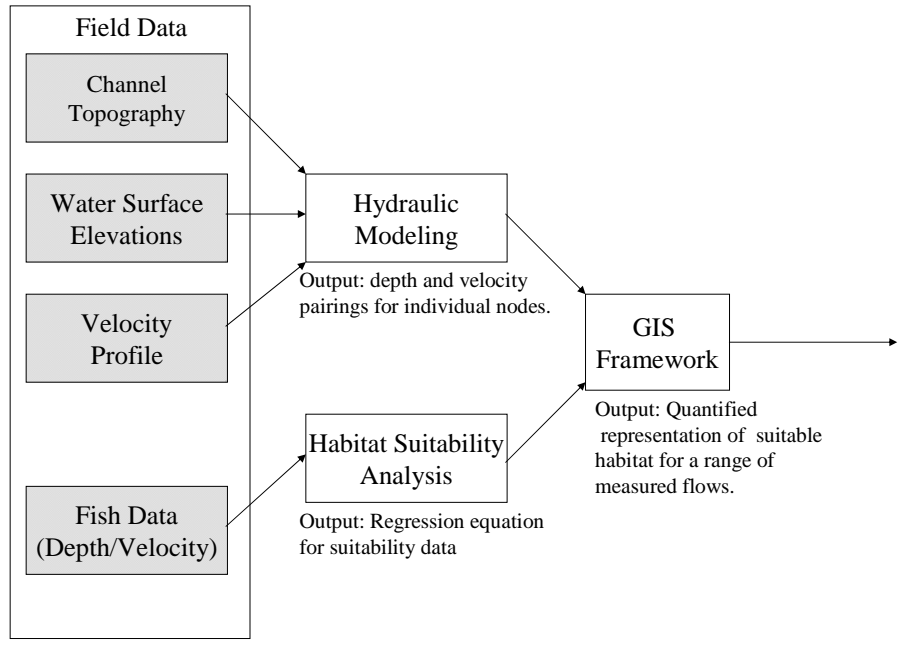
Field Data

Channel Topography

Water Surface Elevations

Velocity Profile

Fish Data (Depth/Velocity)

Hydraulic Modeling

Output: depth and velocity pairings for individual nodes.

Habitat Suitability Analysis

Output: Regression equation for suitability data

GIS Framework

Output: Quantified representation of suitable habitat for a range of measured flows.